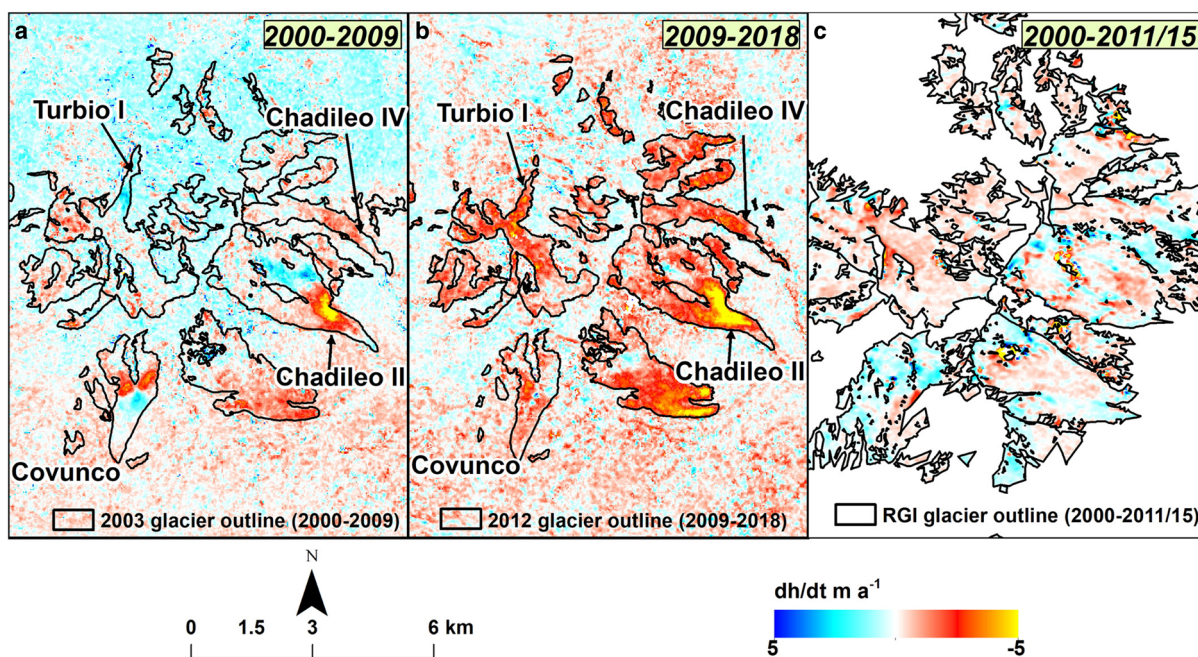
a
2000-2009
Turbio I
Chadileo IV
Chadileo II
Covunco
2003 glacier outline (2000-2009)

b
2009-2018
Turbio I
Chadileo IV
Chadileo II
Covunco
2012 glacier outline (2009-2018)

c
2000-2011/15
RGI glacier outline (2000-2011/15)

N

0 1.5 3 6 km

dh/dt m $a^{-1}$
5
-5